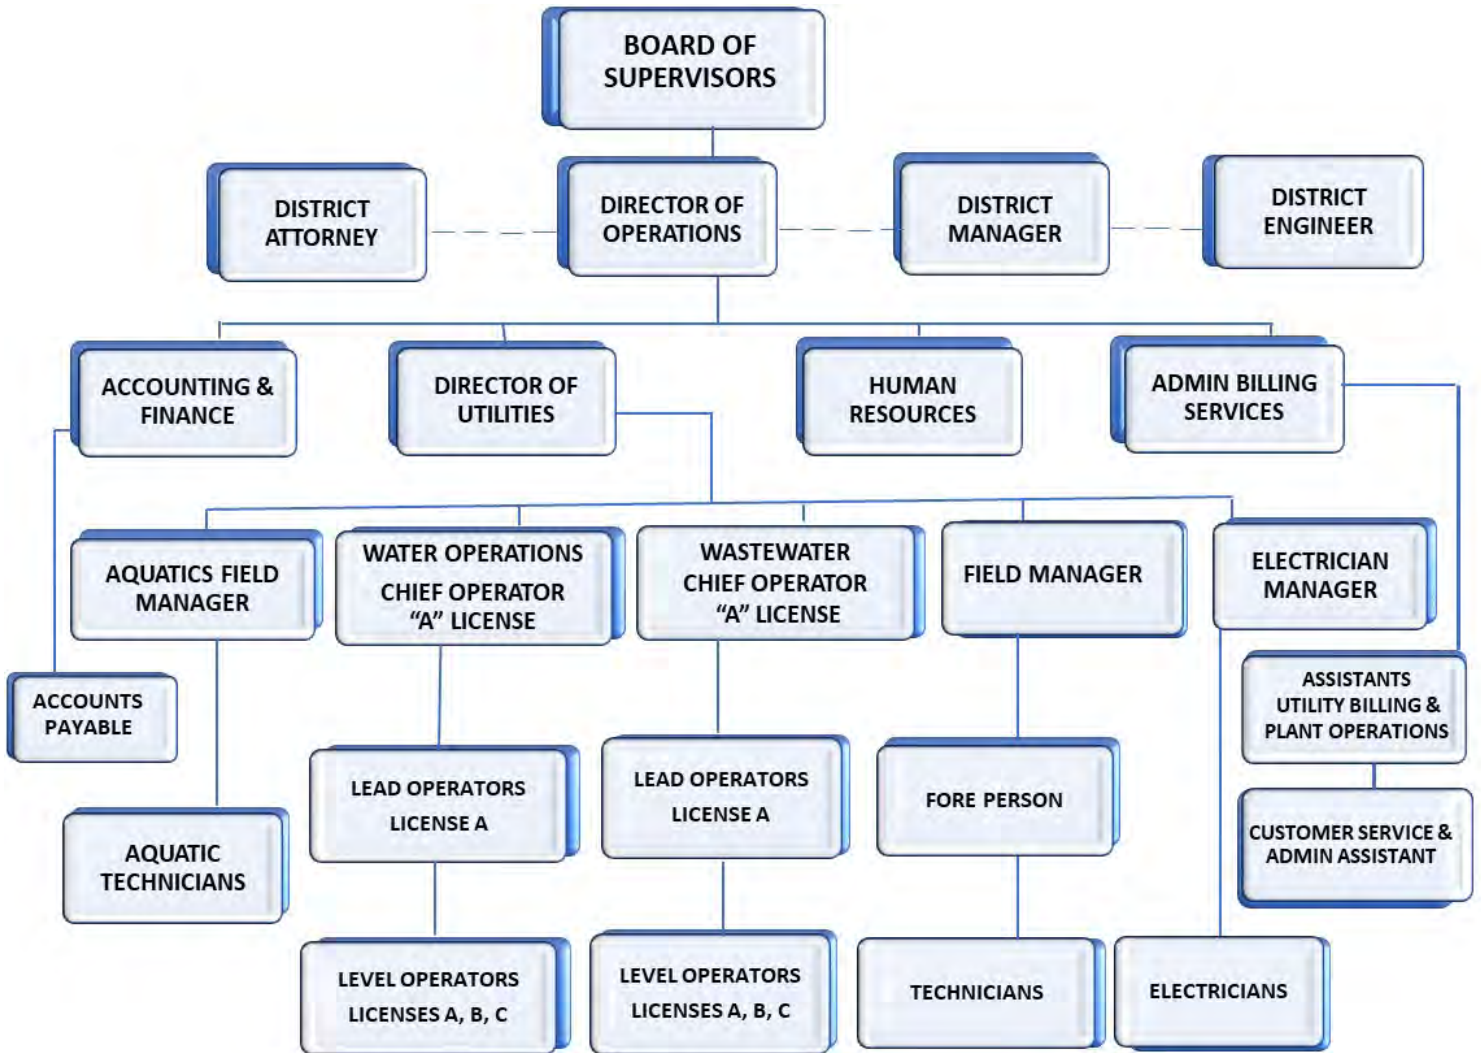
BOARD OF SUPERVISORS

DISTRICT ATTORNEY

DIRECTOR OF OPERATIONS

DISTRICT MANAGER

DISTRICT ENGINEER

ACCOUNTING & FINANCE

DIRECTOR OF UTILITIES

HUMAN RESOURCES

ADMIN BILLING SERVICES

AQUATICS FIELD MANAGER

WATER OPERATIONS CHIEF OPERATOR "A" LICENSE

WASTEWATER CHIEF OPERATOR "A" LICENSE

FIELD MANAGER

ELECTRICIAN MANAGER

ACCOUNTS PAYABLE

ASSISTANTS UTILITY BILLING & PLANT OPERATIONS

LEAD OPERATORS LICENSE A

LEAD OPERATORS LICENSE A

FORE PERSON

AQUATIC TECHNICIANS

CUSTOMER SERVICE & ADMIN ASSISTANT

LEVEL OPERATORS LICENSES A, B, C

LEVEL OPERATORS LICENSES A, B, C

TECHNICIANS

ELECTRICIANS